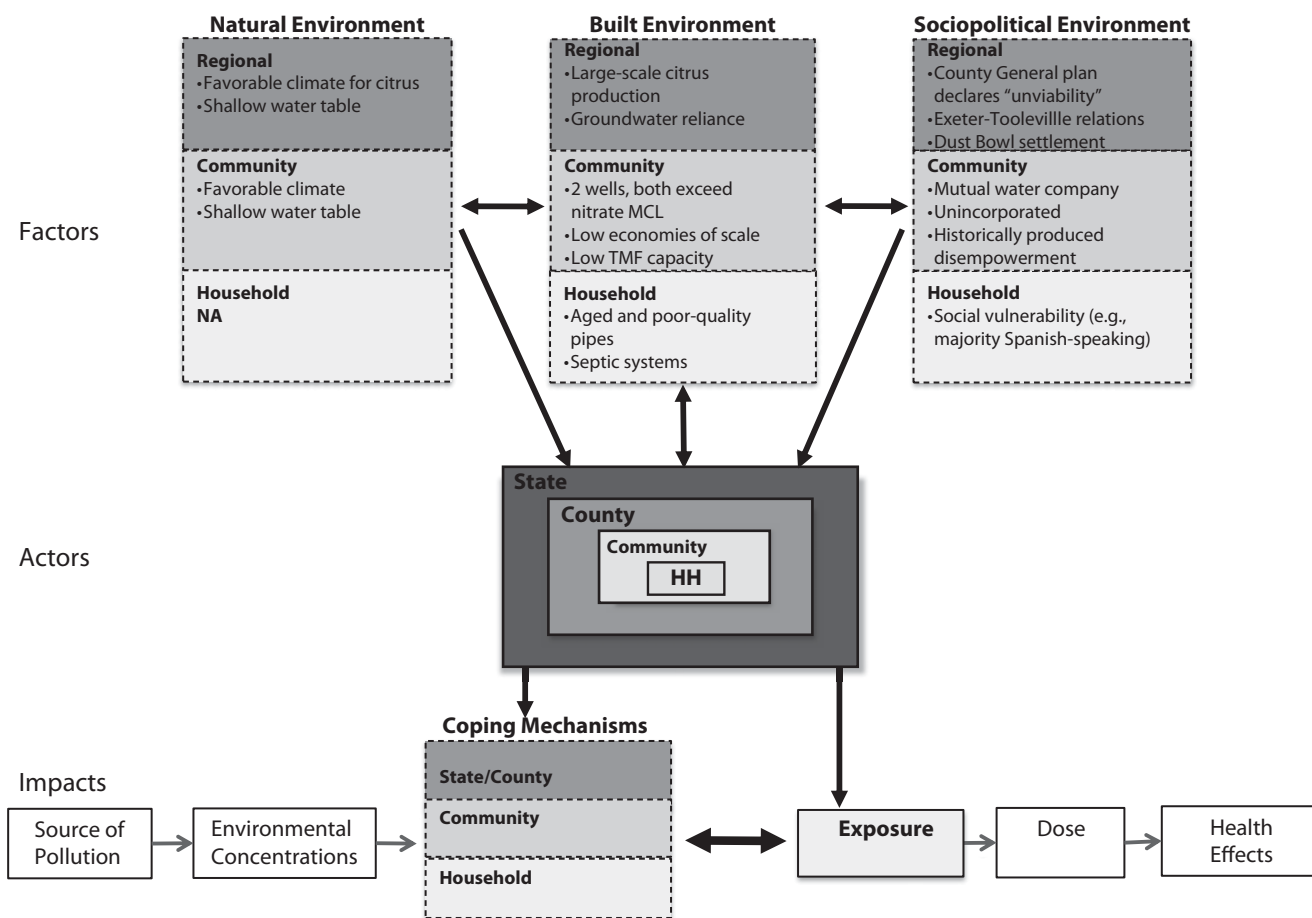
Natural Environment

Regional
•Favorable climate for citrus
•Shallow water table

Community
•Favorable climate
•Shallow water table

Household
NA

Built Environment

Regional
•Large-scale citrus production
•Groundwater reliance

Community
•2 wells, both exceed nitrate MCL
•Low economies of scale
•Low TMF capacity

Household
•Aged and poor-quality pipes
•Septic systems

Sociopolitical Environment

Regional
•County General plan declares "unviability"
•Exeter-Tooleville relations
•Dust Bowl settlement

Community
•Mutual water company
•Unincorporated
•Historically produced disempowerment

Household
•Social vulnerability (e.g., majority Spanish-speaking)

Factors

Actors

State
County
Community
HH

Impacts

Coping Mechanisms
State/County
Community
Household

Source of Pollution

Environmental Concentrations

Exposure

Dose

Health Effects